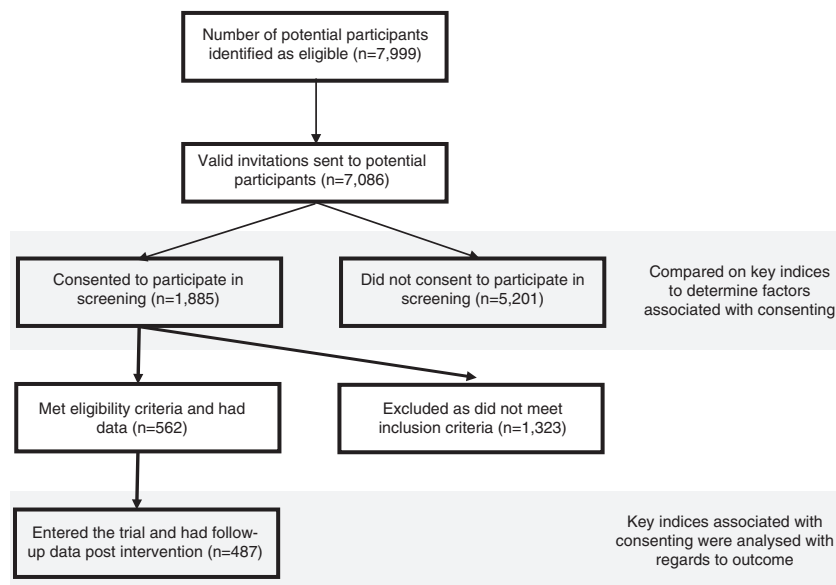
Number of potential participants identified as eligible (n=7,999)

Valid invitations sent to potential participants (n=7,086)

Consented to participate in screening (n=1,885)

Did not consent to participate in screening (n=5,201)

Compared on key indices to determine factors associated with consenting

Met eligibility criteria and had data (n=562)

Excluded as did not meet inclusion criteria (n=1,323)

Entered the trial and had follow-up data post intervention (n=487)

Key indices associated with consenting were analysed with regards to outcome